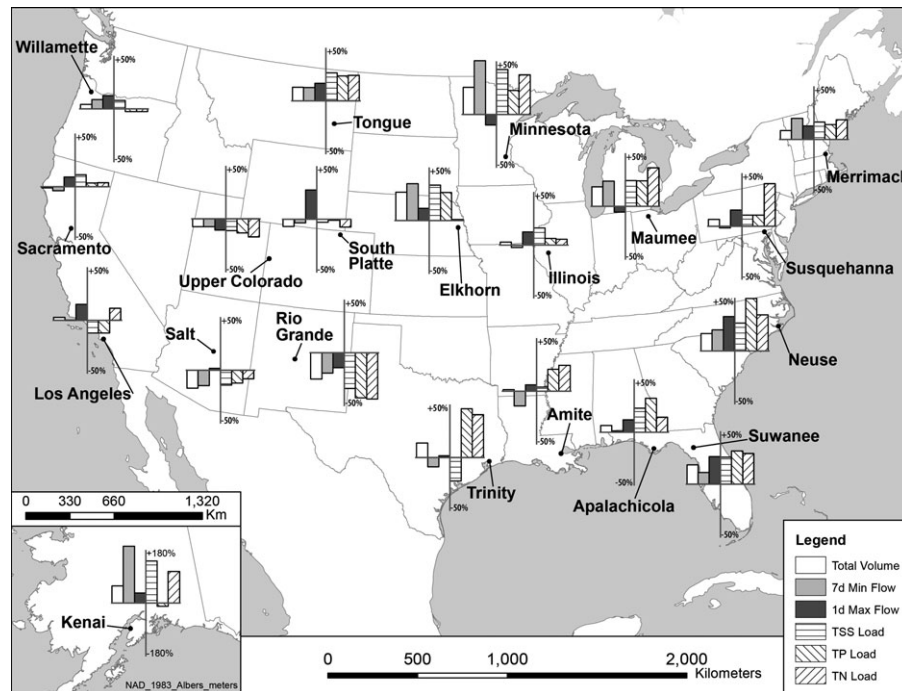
Willamette
+50%
-50%
+50%
Tongue
-50%
+50%
Minnesota
-50%
Merrimack
-50%
+50%
Sacramento
-50%
+50%
-50%
Upper Colorado
+50%
South Platte
-50%
Elkhorn
-50%
+50%
Illinois
-50%
+50%
Maumee
-50%
+50%
Susquehanna
-50%
+50%
Los Angeles
-50%
+50%
Salt
-50%
Rio Grande
+50%
-50%
+50%
Neuse
-50%
+50%
Amite
-50%
+50%
Apalachicola
-50%
+50%
Suwanee
-50%
+50%
Trinity
-50%
0 330 660 1,320
Km
+180%
Kenai
-180%
NAD_1983_Albers_meters
0 500 1,000 2,000
Kilometers
Legend
Total Volume
7d Min Flow
1d Max Flow
TSS Load
TP Load
TN Load